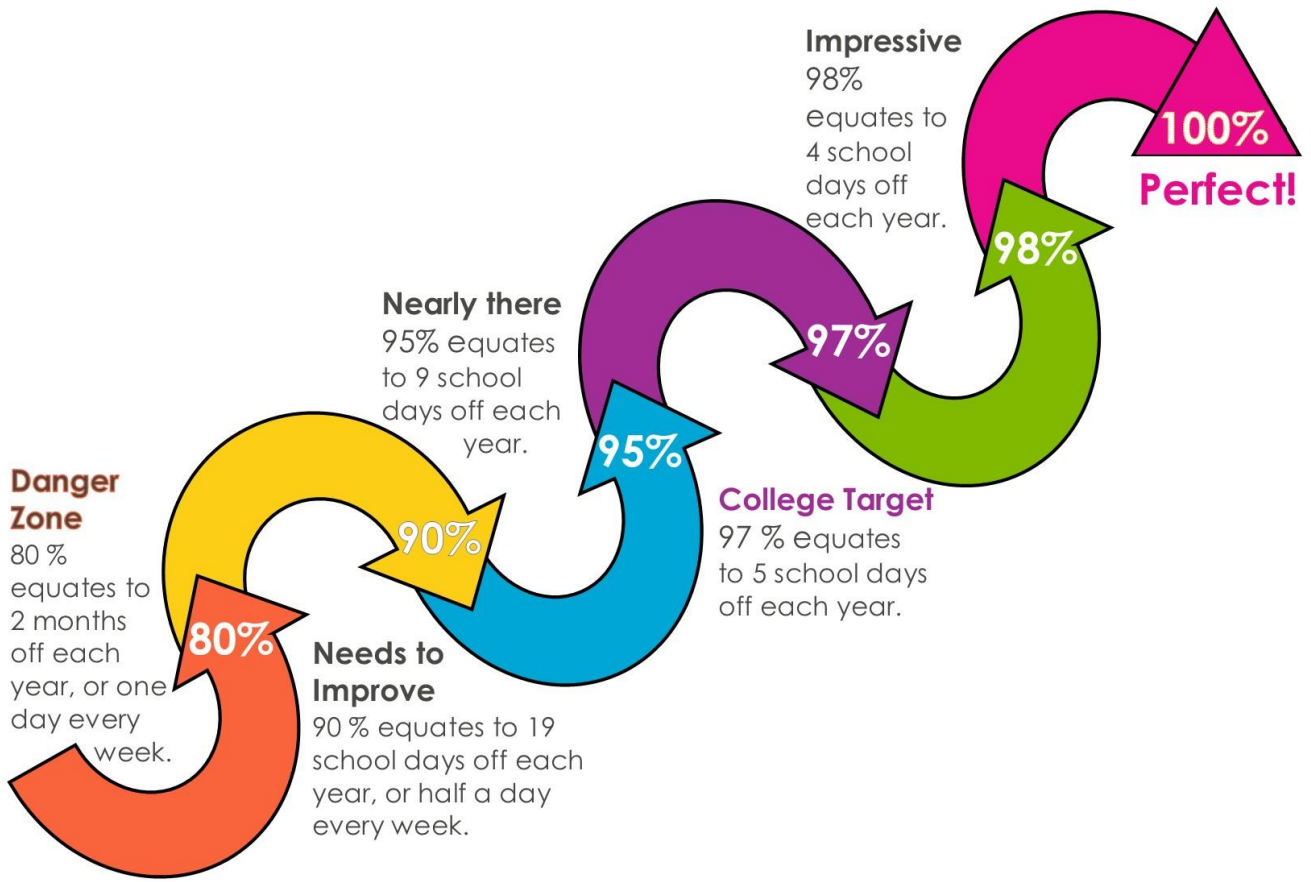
Danger Zone
80 % equates to 2 months off each year, or one day every week.

80%

90%

Needs to Improve
90 % equates to 19 school days off each year, or half a day every week.

Nearly there
95% equates to 9 school days off each year.

95%

College Target
97 % equates to 5 school days off each year.

97%

Impressive
98% equates to 4 school days off each year.

98%

100%

Perfect!